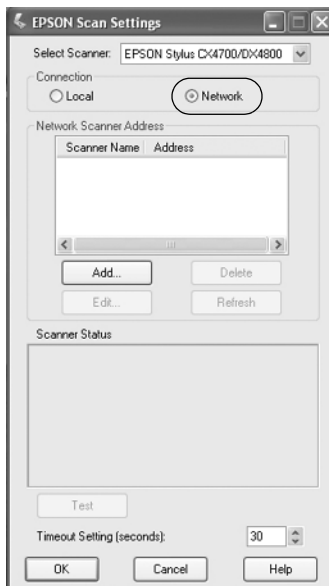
EPSON Scan Settings

Select Scanner: EPSON Stylus CX4700/DX4800

Connection
Local
Network

Network Scanner Address

| Scanner Name | Address |
|---|---|

Add...
Delete
Edit...
Refresh

Scanner Status

Test

Timeout Setting (seconds): 30

OK
Cancel
Help